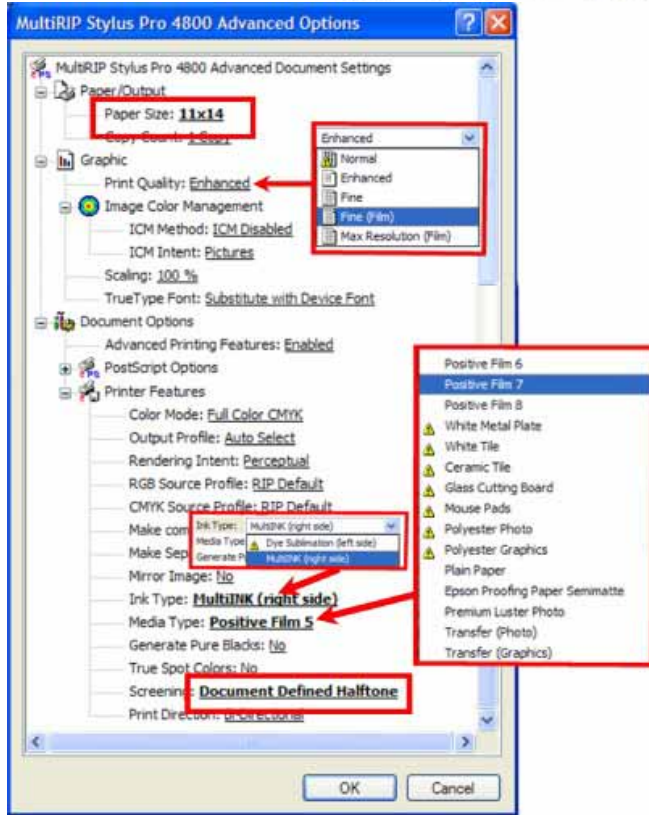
MultiRIP Stylus Pro 4800 Advanced Options

MultiRIP Stylus Pro 4800 Advanced Document Settings
Paper/Output
Paper Size: 11x14
Copy Count: 1 Copy
Graphic
Print Quality: Enhanced
Image Color Management
ICM Method: ICM Disabled
ICM Intent: Pictures
Scaling: 100 %
TrueType Font: Substitute with Device Font
Document Options
Advanced Printing Features: Enabled
PostScript Options
Printer Features
Color Mode: Full Color CMYK
Output Profile: Auto Select
Rendering Intent: Perceptual
RGB Source Profile: RIP Default
CMYK Source Profile: RIP Default
Make com
Make Sep
Mirror Image: No
Ink Type: MultiINK (right side)
Media Type: Positive Film 5
Generate Pure Blacks: No
True Spot Colors: No
Screening: Document Defined Halftone
Print Direction: Bi-Directional

Enhanced
Normal
Enhanced
Fine
Fine (Film)
Max Resolution (Film)

Ink Type: MultiINK (right side)
Media Type
Generate P
Dye Sublimation (left side)
MultiINK (right side)

Positive Film 6
Positive Film 7
Positive Film 8
White Metal Plate
White Tile
Ceramic Tile
Glass Cutting Board
Mouse Pads
Polyester Photo
Polyester Graphics
Plain Paper
Epson Proofing Paper Semimatte
Premium Luster Photo
Transfer (Photo)
Transfer (Graphics)

OK
Cancel